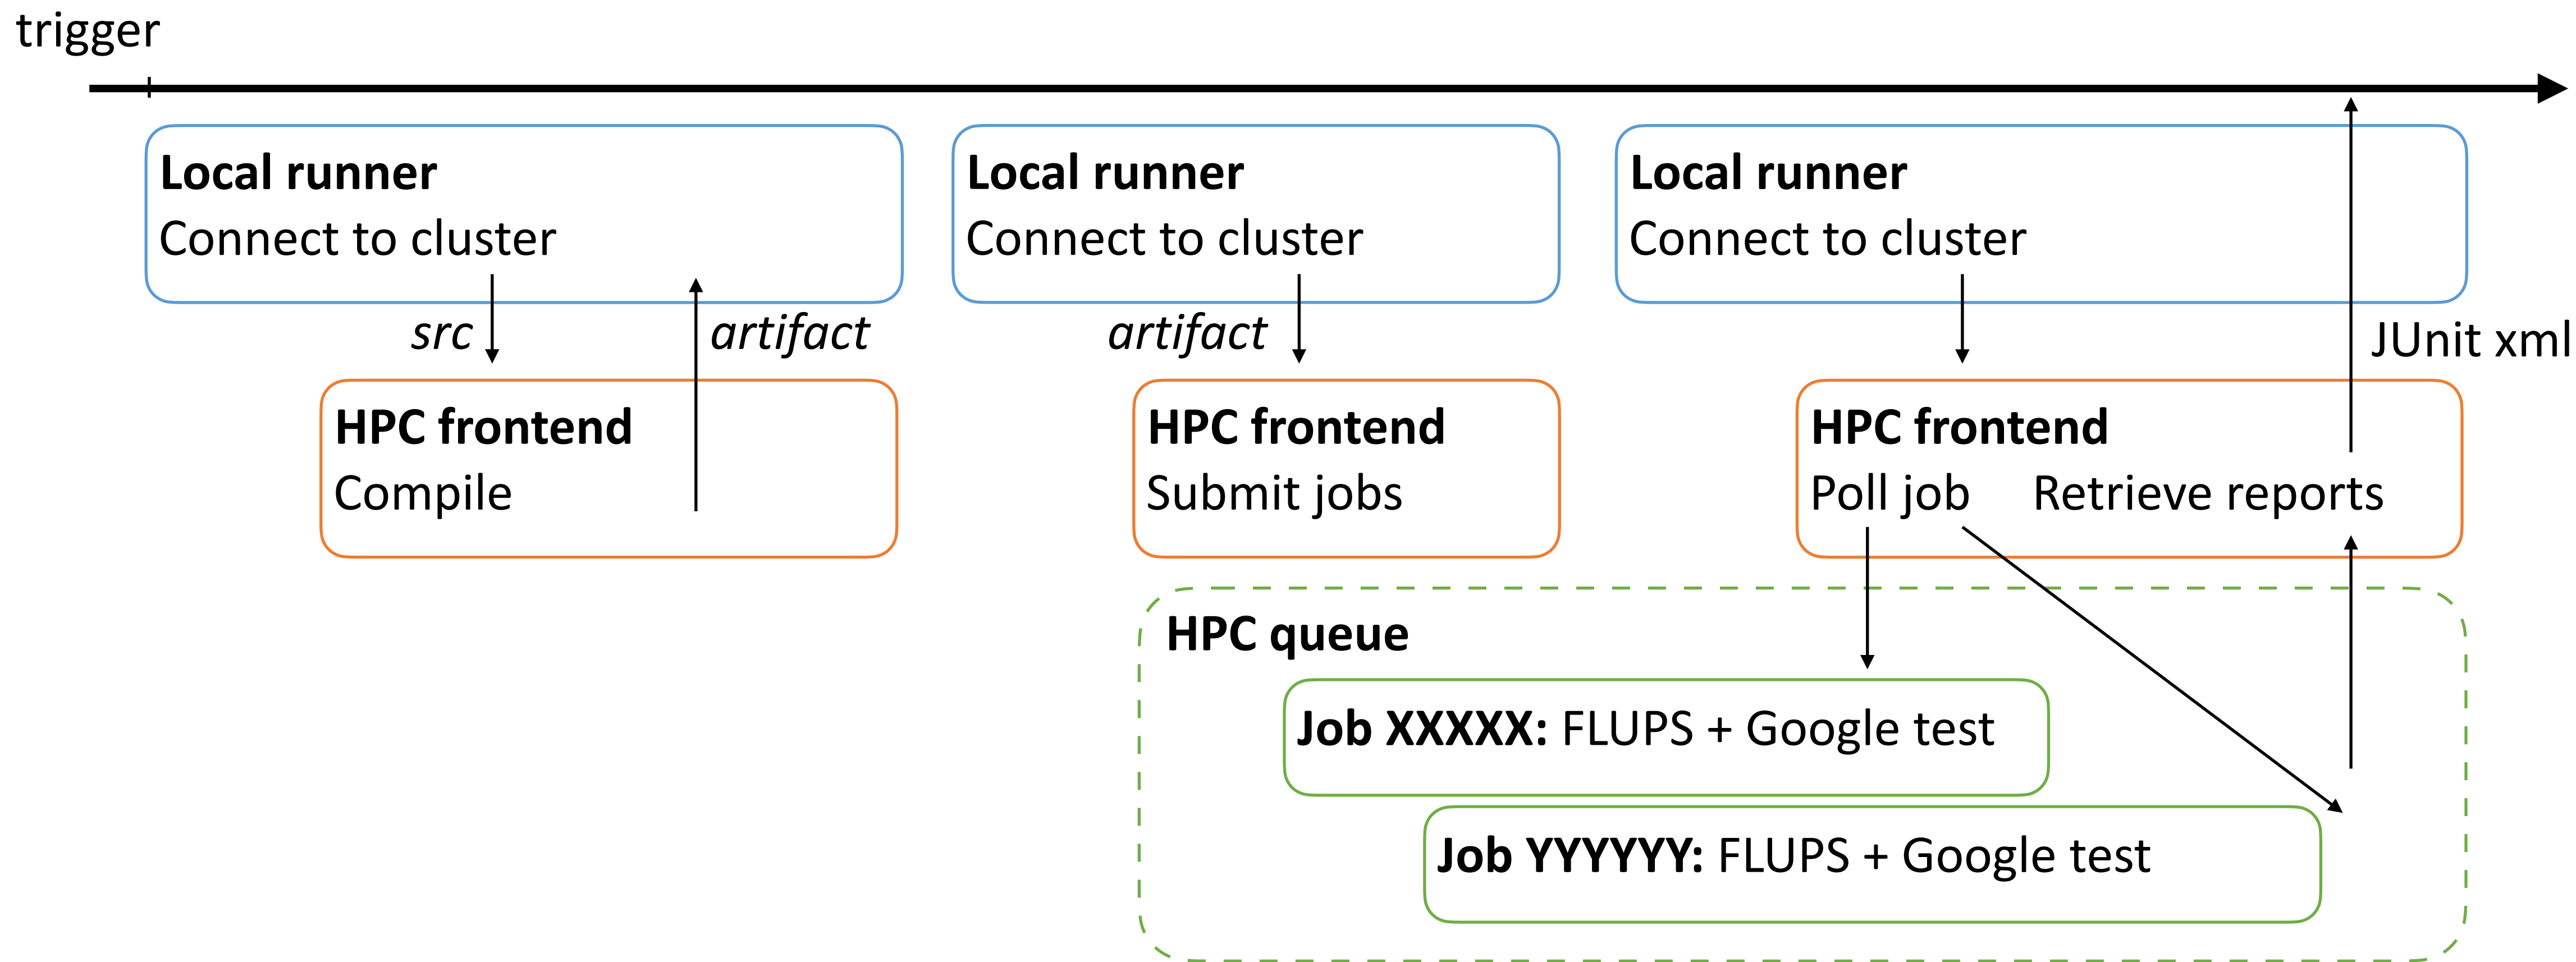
trigger

**Local runner**
Connect to cluster

*src*

*artifact*

**HPC frontend**
Compile

**Local runner**
Connect to cluster

*artifact*

**HPC frontend**
Submit jobs

**Local runner**
Connect to cluster

JUnit xml

**HPC frontend**
Poll job Retrieve reports

**HPC queue**

**Job XXXXX:** FLUPS + Google test

**Job YYYYYY:** FLUPS + Google test